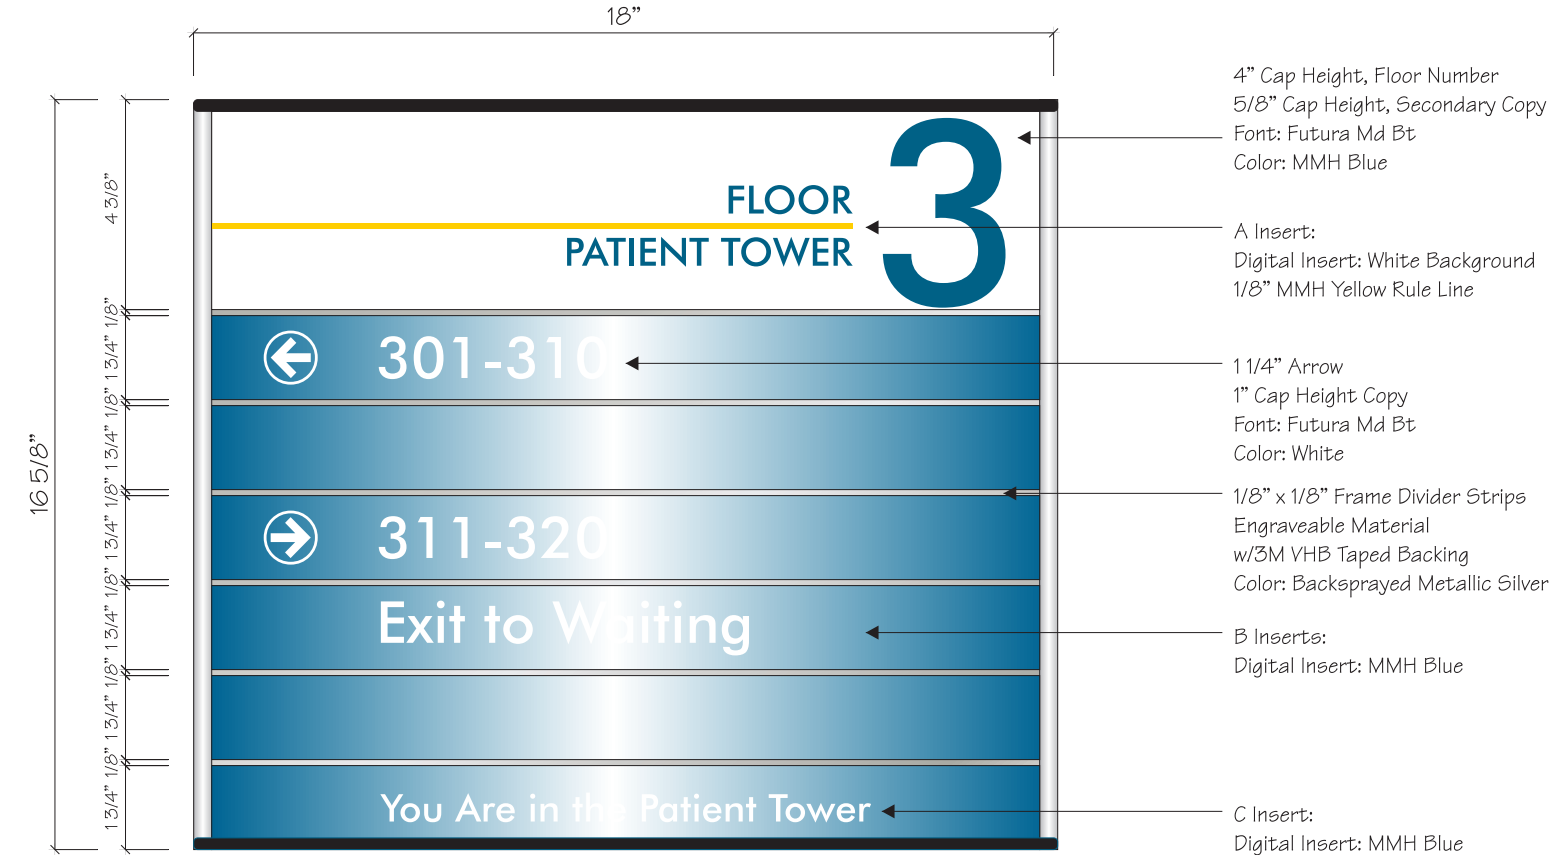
18”

16 5/8”

4 3/8”

1/8”

1 3/4”

1/8”

1 3/4”

1/8”

1 3/4”

1/8”

1 3/4”

1/8”

1 3/4”

1/8”

1 3/4”

FLOOR

PATIENT TOWER

3

301-310

311-320

Exit to Waiting

You Are in the Patient Tower

4” Cap Height, Floor Number
5/8” Cap Height, Secondary Copy
Font: Futura Md Bt
Color: MMH Blue

A Insert:
Digital Insert: White Background
1/8” MMH Yellow Rule Line

1 1/4” Arrow
1” Cap Height Copy
Font: Futura Md Bt
Color: White

1/8” x 1/8” Frame Divider Strips
Engraveable Material
w/3M VHB Taped Backing
Color: Backsprayed Metallic Silver

B Inserts:
Digital Insert: MMH Blue

C Insert:
Digital Insert: MMH Blue